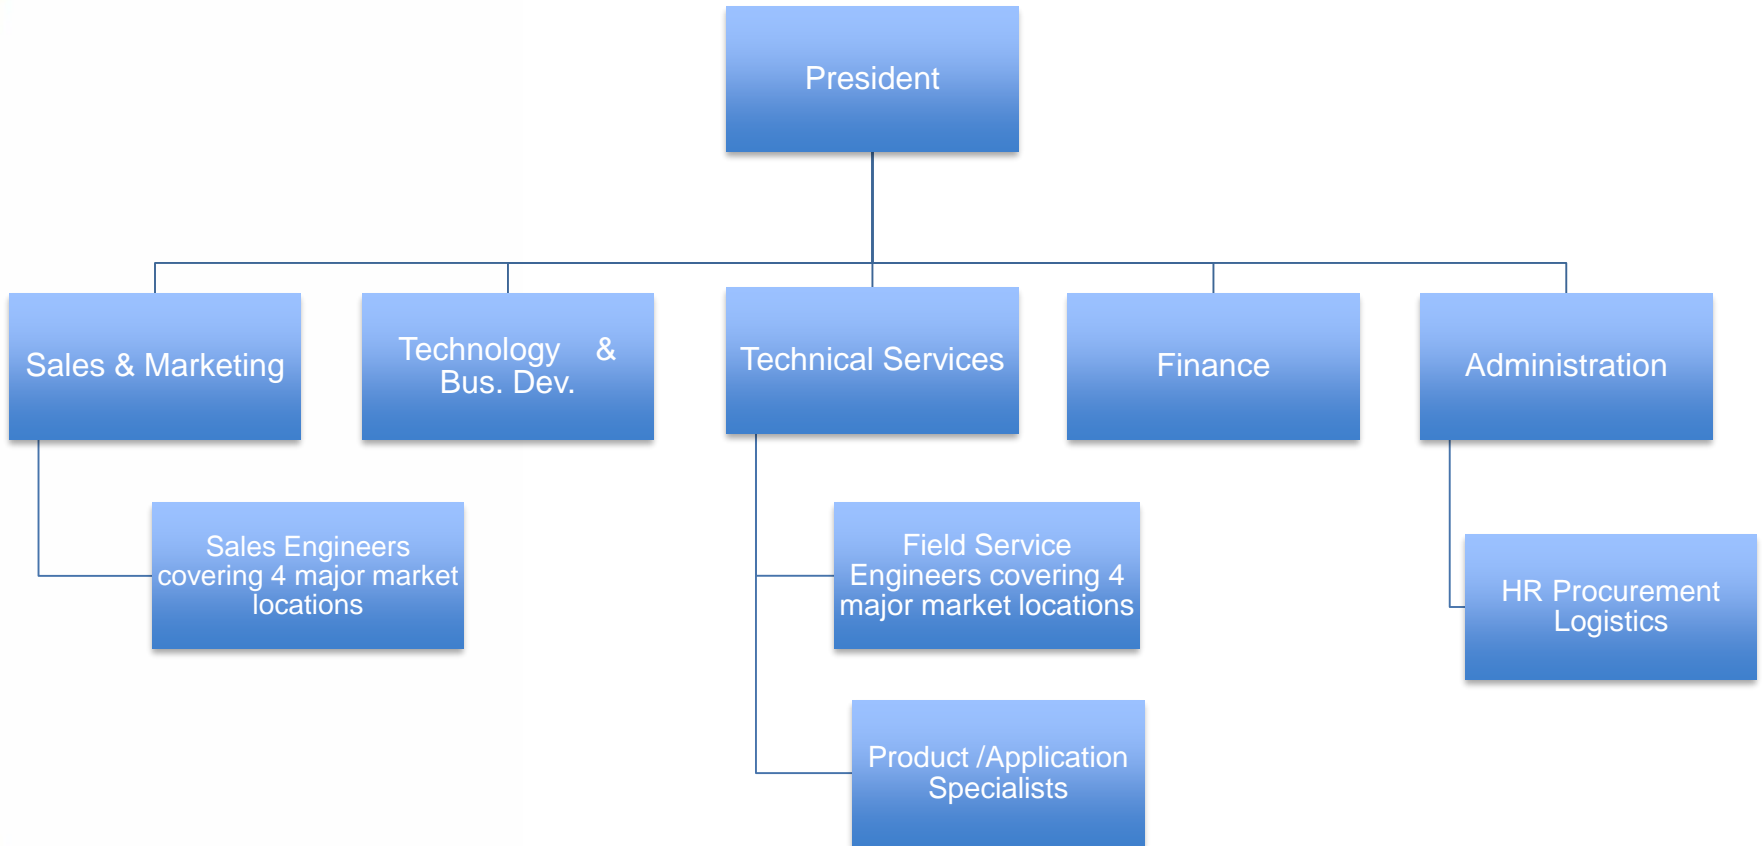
President

Sales & Marketing

Technology & Bus. Dev.

Technical Services

Finance

Administration

Sales Engineers covering 4 major market locations

Field Service Engineers covering 4 major market locations

Product /Application Specialists

HR Procurement Logistics